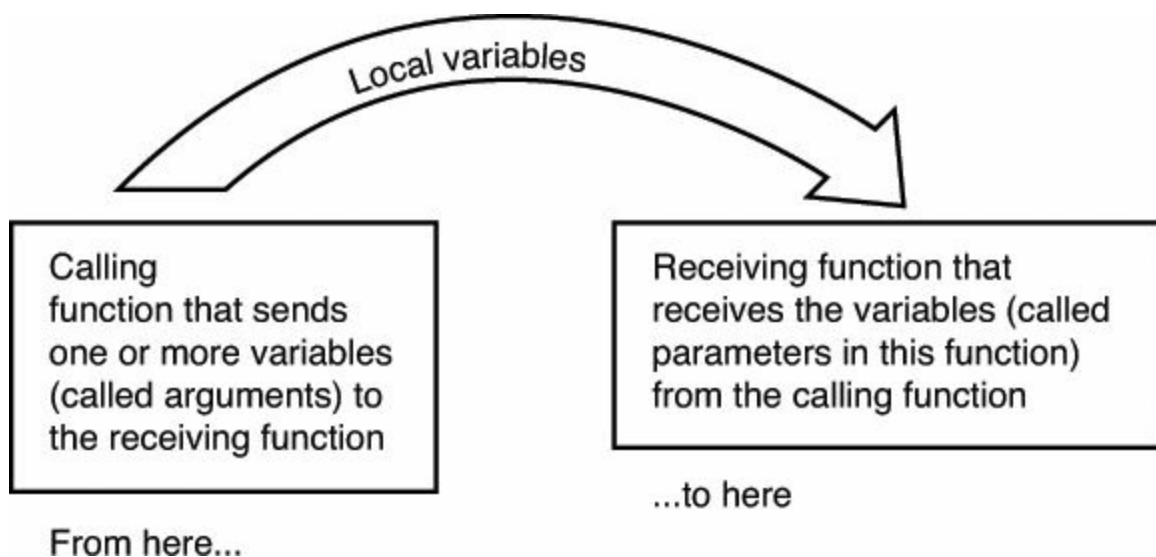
Local variables

Calling
function that sends one or more variables (called arguments) to the receiving function

From here...

Receiving function that receives the variables (called parameters in this function) from the calling function

...to here